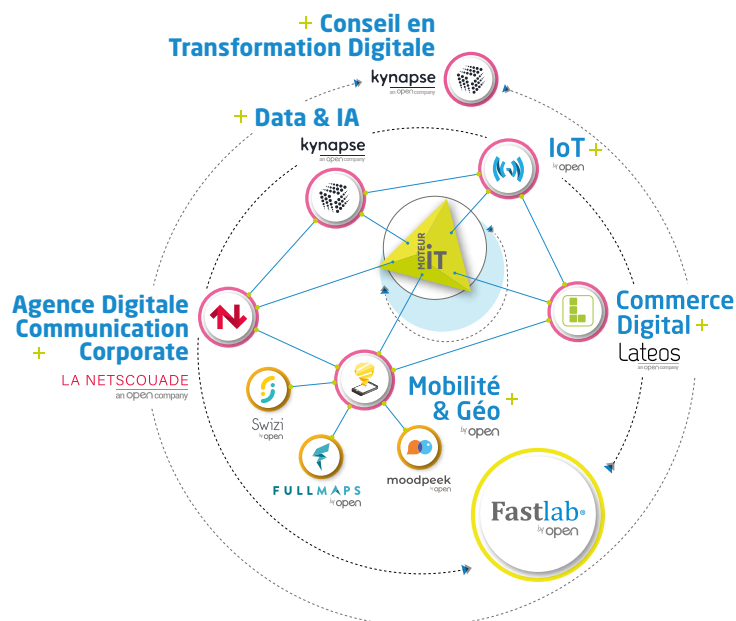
+ Conseil en Transformation Digitale

kynapse
an open company

+ Data & IA

kynapse
an open company

IoT +
by open

MOTEUR IT

Agence Digitale Communication Corporate
+

LA NETSCOUADE
an open company

Commerce Digital +

Lateos
an open company

Mobilité & Géo +
by open

Swizi
by open

FULLMAPS
by open

moodpeek
by open

Fastlab
by open